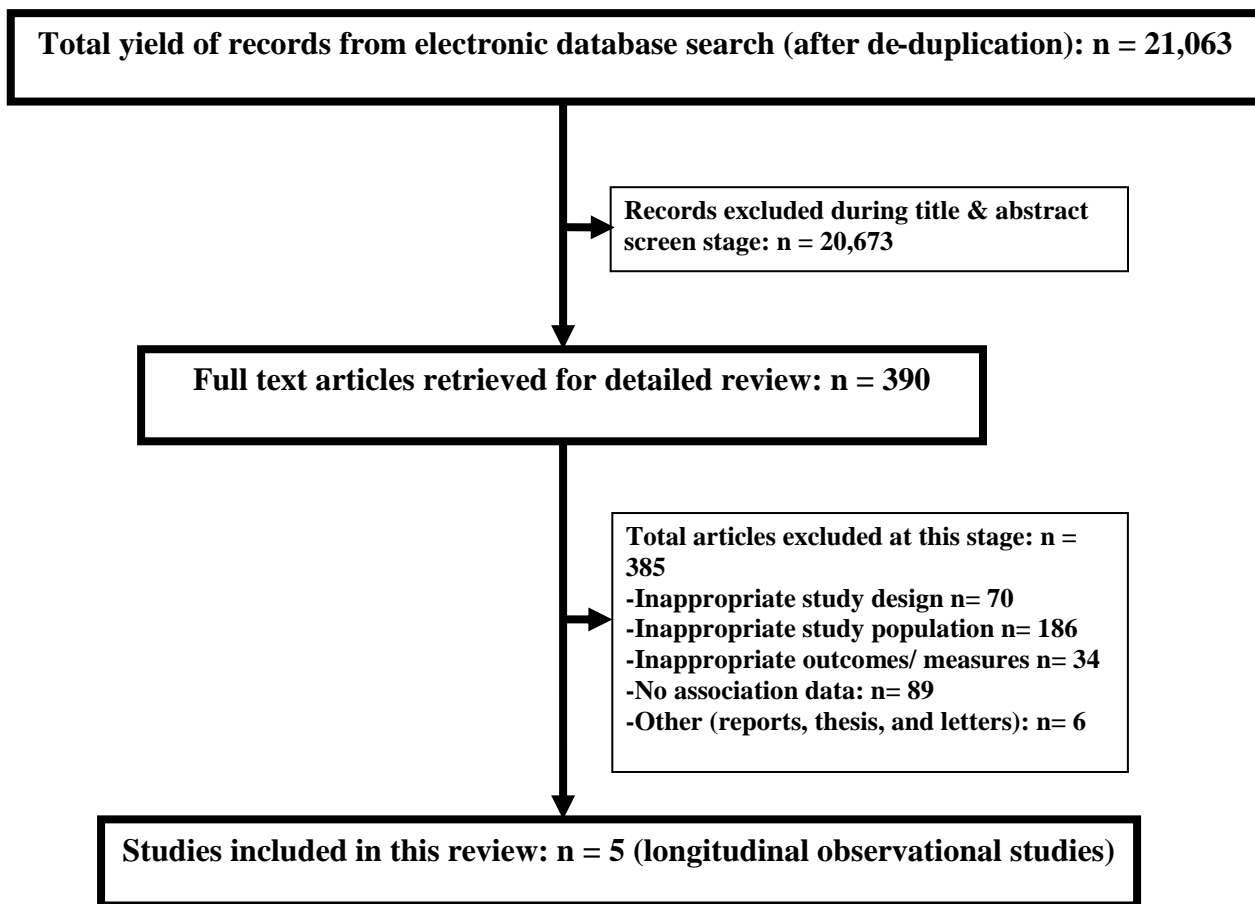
Total yield of records from electronic database search (after de-duplication): n = 21,063

Records excluded during title & abstract screen stage: n = 20,673

Full text articles retrieved for detailed review: n = 390

Total articles excluded at this stage: n = 385
-Inappropriate study design n= 70
-Inappropriate study population n= 186
-Inappropriate outcomes/ measures n= 34
-No association data: n= 89
-Other (reports, thesis, and letters): n= 6

Studies included in this review: n = 5 (longitudinal observational studies)